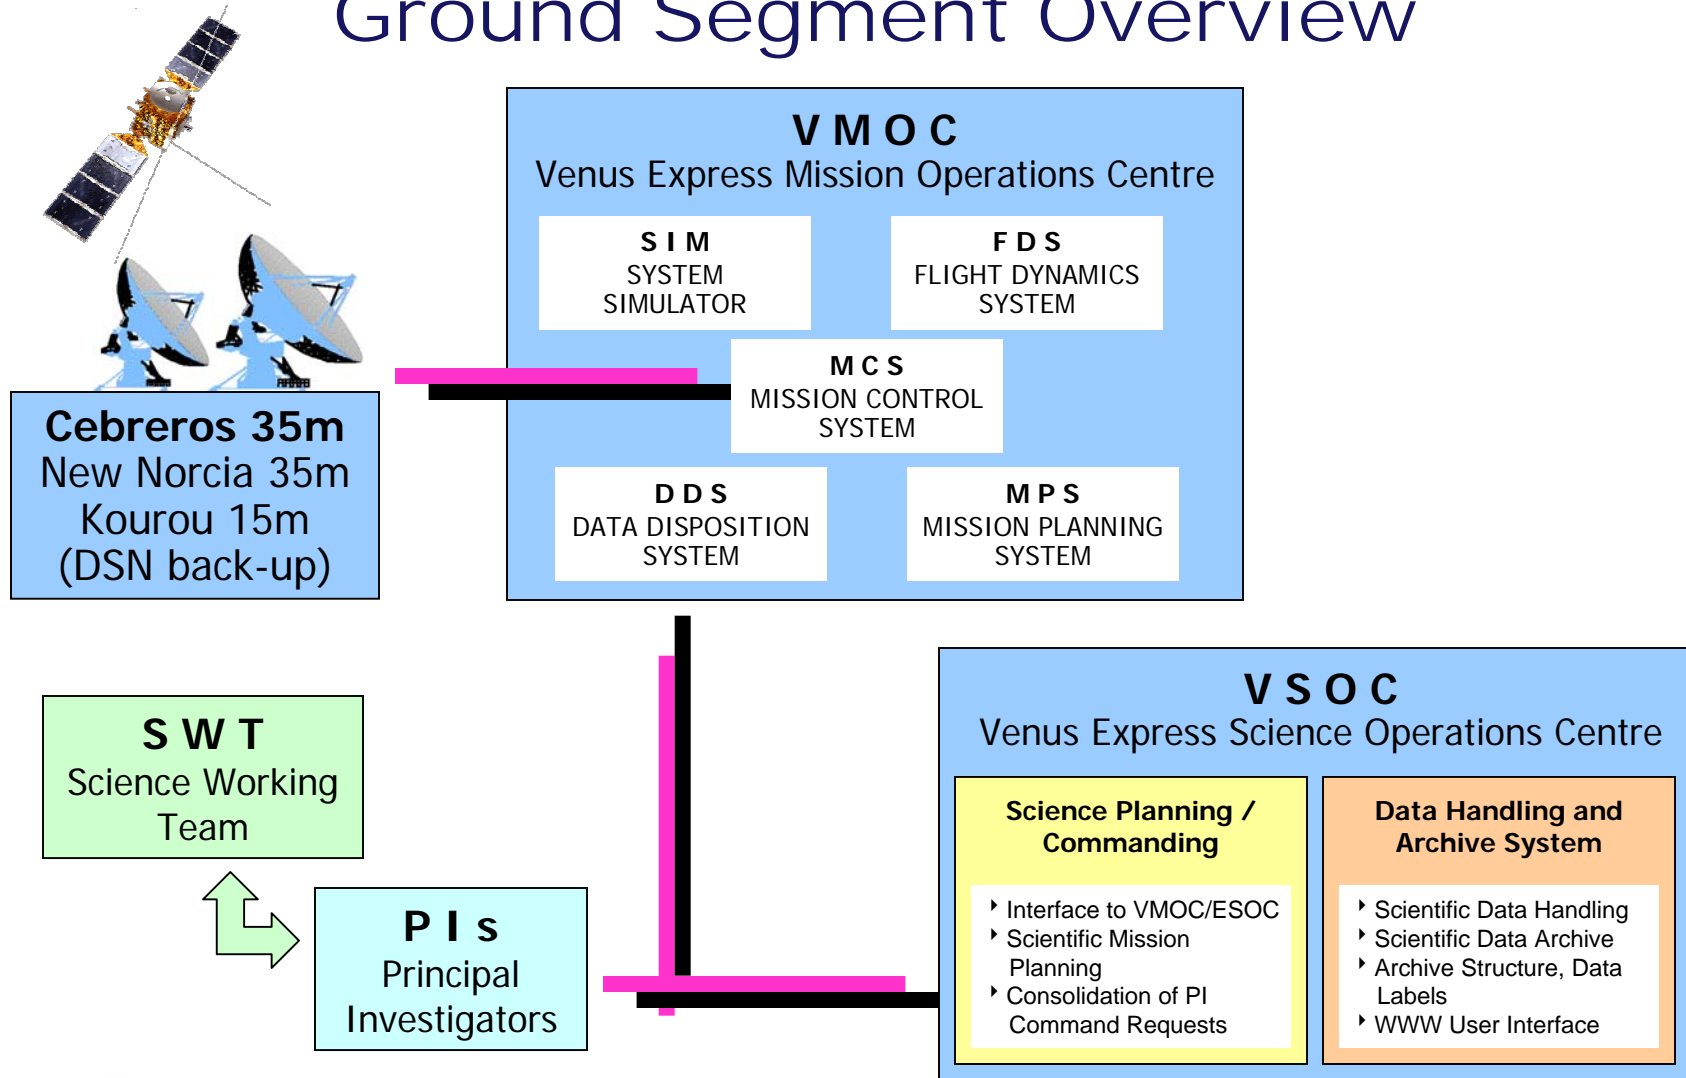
Ground Segment Overview

VMOC
Venus Express Mission Operations Centre

SIM
SYSTEM SIMULATOR

FDS
FLIGHT DYNAMICS SYSTEM

MCS
MISSION CONTROL SYSTEM

DDS
DATA DISPOSITION SYSTEM

MPS
MISSION PLANNING SYSTEM

Cebreros 35m
New Norcia 35m
Kourou 15m
(DSN back-up)

SWT
Science Working Team

PIs
Principal Investigators

VSOC
Venus Express Science Operations Centre

Science Planning / Commanding

- Interface to VMOC/ESOC
- Scientific Mission Planning
- Consolidation of PI Command Requests

Data Handling and Archive System

- Scientific Data Handling
- Scientific Data Archive
- Archive Structure, Data Labels
- WWW User Interface